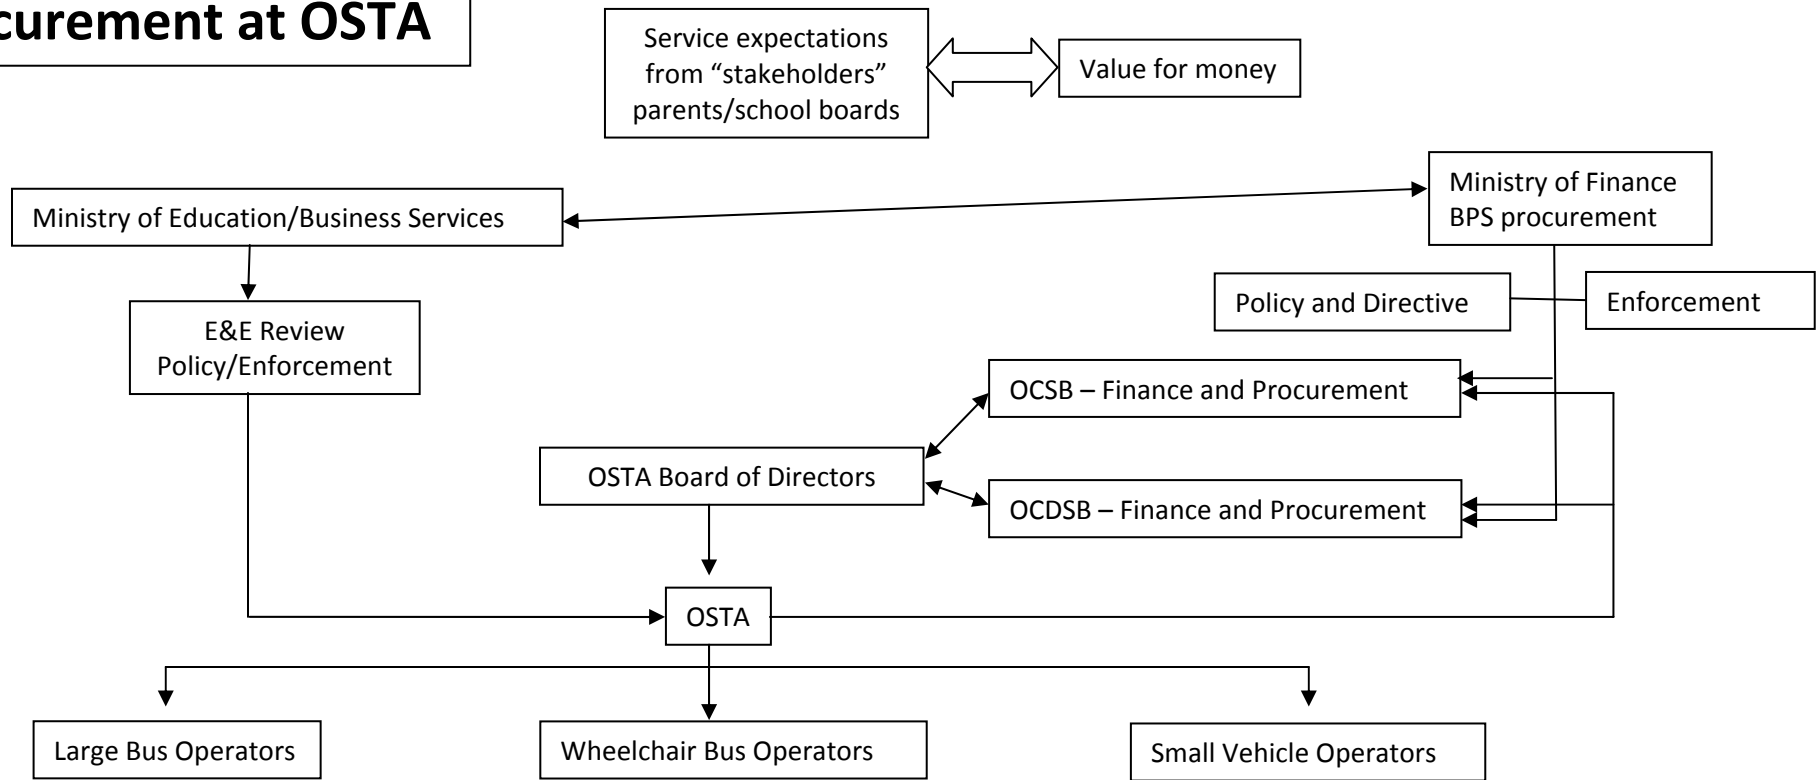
curement at OSTA

Service expectations from “stakeholders” parents/school boards

Value for money

Ministry of Education/Business Services

Ministry of Finance BPS procurement

Policy and Directive

Enforcement

E&E Review Policy/Enforcement

OCSB – Finance and Procurement

OSTA Board of Directors

OCDSB – Finance and Procurement

OSTA

Large Bus Operators

Wheelchair Bus Operators

Small Vehicle Operators